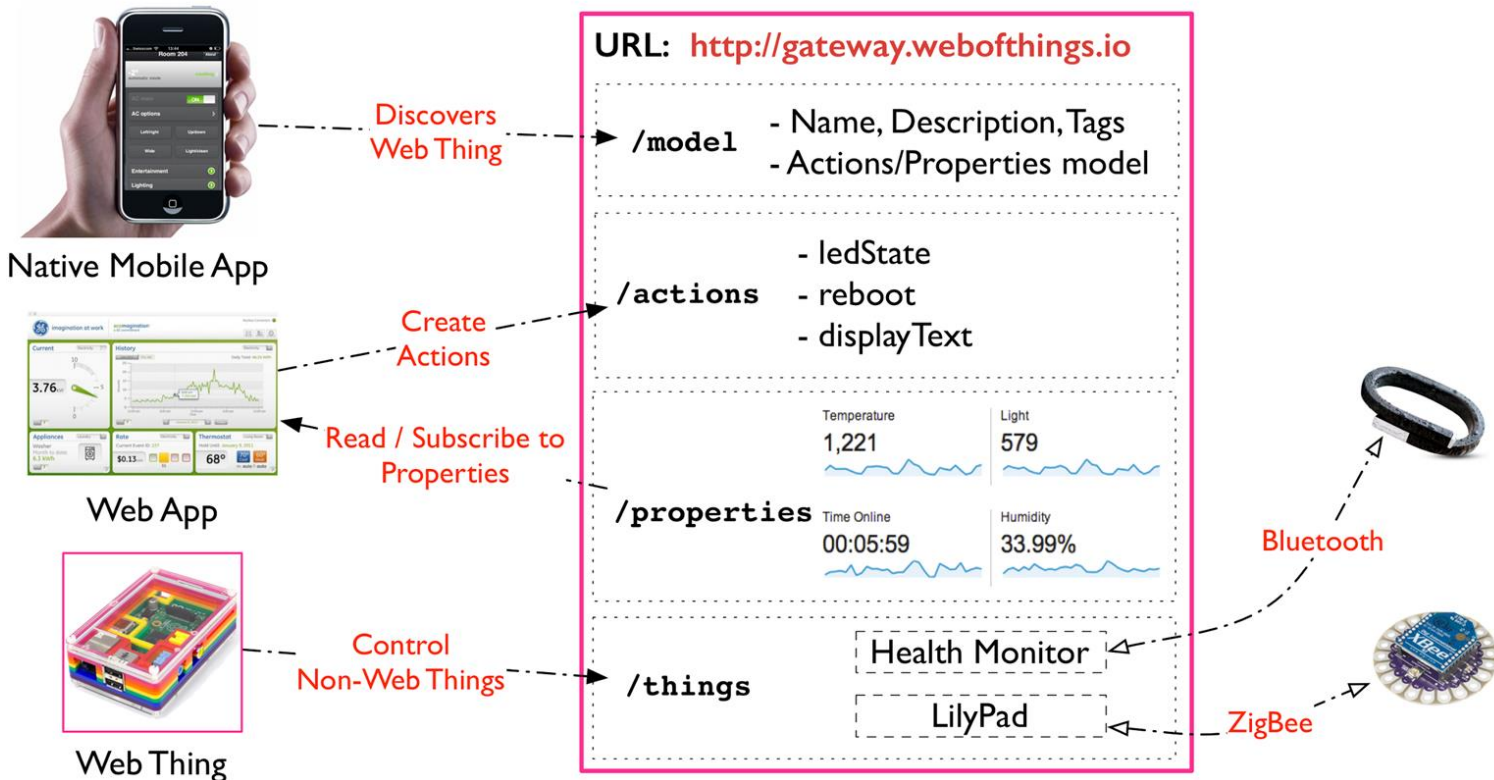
Room 204

AC options

Entertainment

Lighting

Native Mobile App

imagination at work

Current

History

3.76

Appliances

Rate

Thermostat

$0.13

68°

Web App

Web Thing

Discovers Web Thing

Create Actions

Read / Subscribe to Properties

Control Non-Web Things

URL: http://gateway.webofthings.io

/model

- Name, Description, Tags
- Actions/Properties model

/actions

- ledState
- reboot
- displayText

/properties

| Temperature | Light |
|---|---|
| 1,221 | 579 |
| Time Online | Humidity |
| 00:05:59 | 33.99% |

/things

Health Monitor

LilyPad

Bluetooth

ZigBee